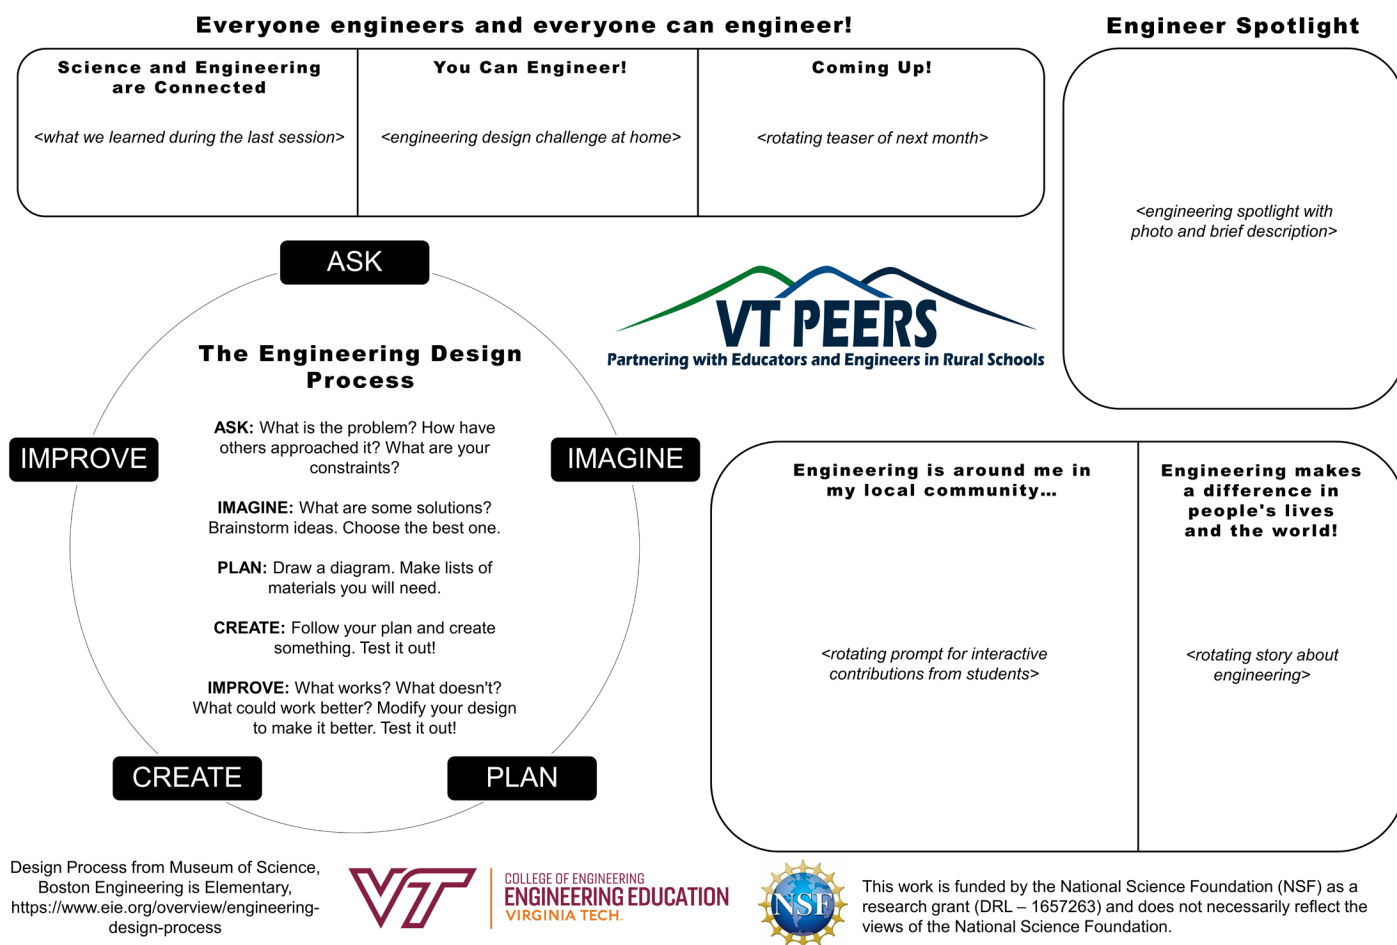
Everyone engineers and everyone can engineer!

Science and Engineering are Connected

<what we learned during the last session>

You Can Engineer!

<engineering design challenge at home>

Coming Up!

<rotating teaser of next month>

Engineer Spotlight

<engineering spotlight with photo and brief description>

ASK

The Engineering Design Process

ASK: What is the problem? How have others approached it? What are your constraints?

IMAGINE: What are some solutions? Brainstorm ideas. Choose the best one.

PLAN: Draw a diagram. Make lists of materials you will need.

CREATE: Follow your plan and create something. Test it out!

IMPROVE: What works? What doesn't? What could work better? Modify your design to make it better. Test it out!

IMPROVE

IMAGINE

CREATE

PLAN

VT PEERS
Partnering with Educators and Engineers in Rural Schools

Engineering is around me in my local community...

<rotating prompt for interactive contributions from students>

Engineering makes a difference in people's lives and the world!

<rotating story about engineering>

Design Process from Museum of Science, Boston Engineering is Elementary, https://www.eie.org/overview/engineering-design-process

VT

COLLEGE OF ENGINEERING
ENGINEERING EDUCATION
VIRGINIA TECH.

NSF

This work is funded by the National Science Foundation (NSF) as a research grant (DRL – 1657263) and does not necessarily reflect the views of the National Science Foundation.